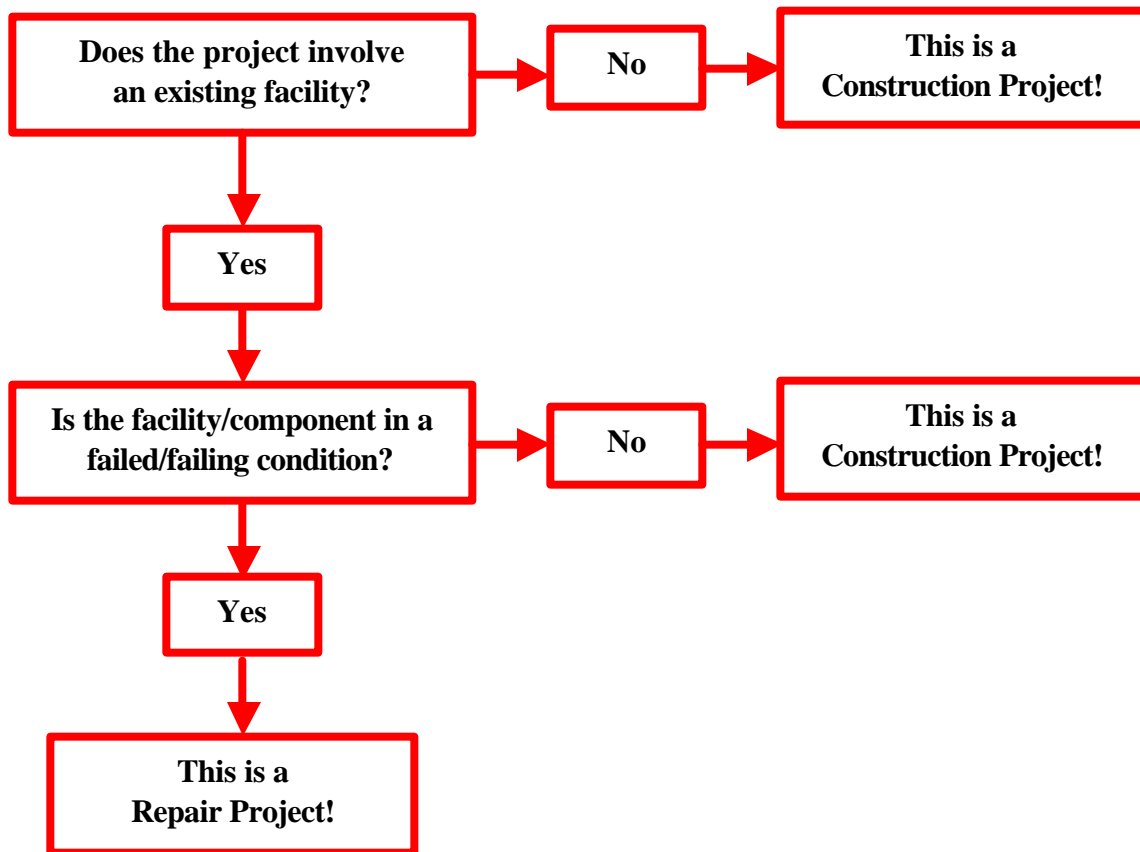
Does the project involve an existing facility?

No

This is a Construction Project!

Yes

Is the facility/component in a failed/failing condition?

No

This is a Construction Project!

Yes

This is a Repair Project!